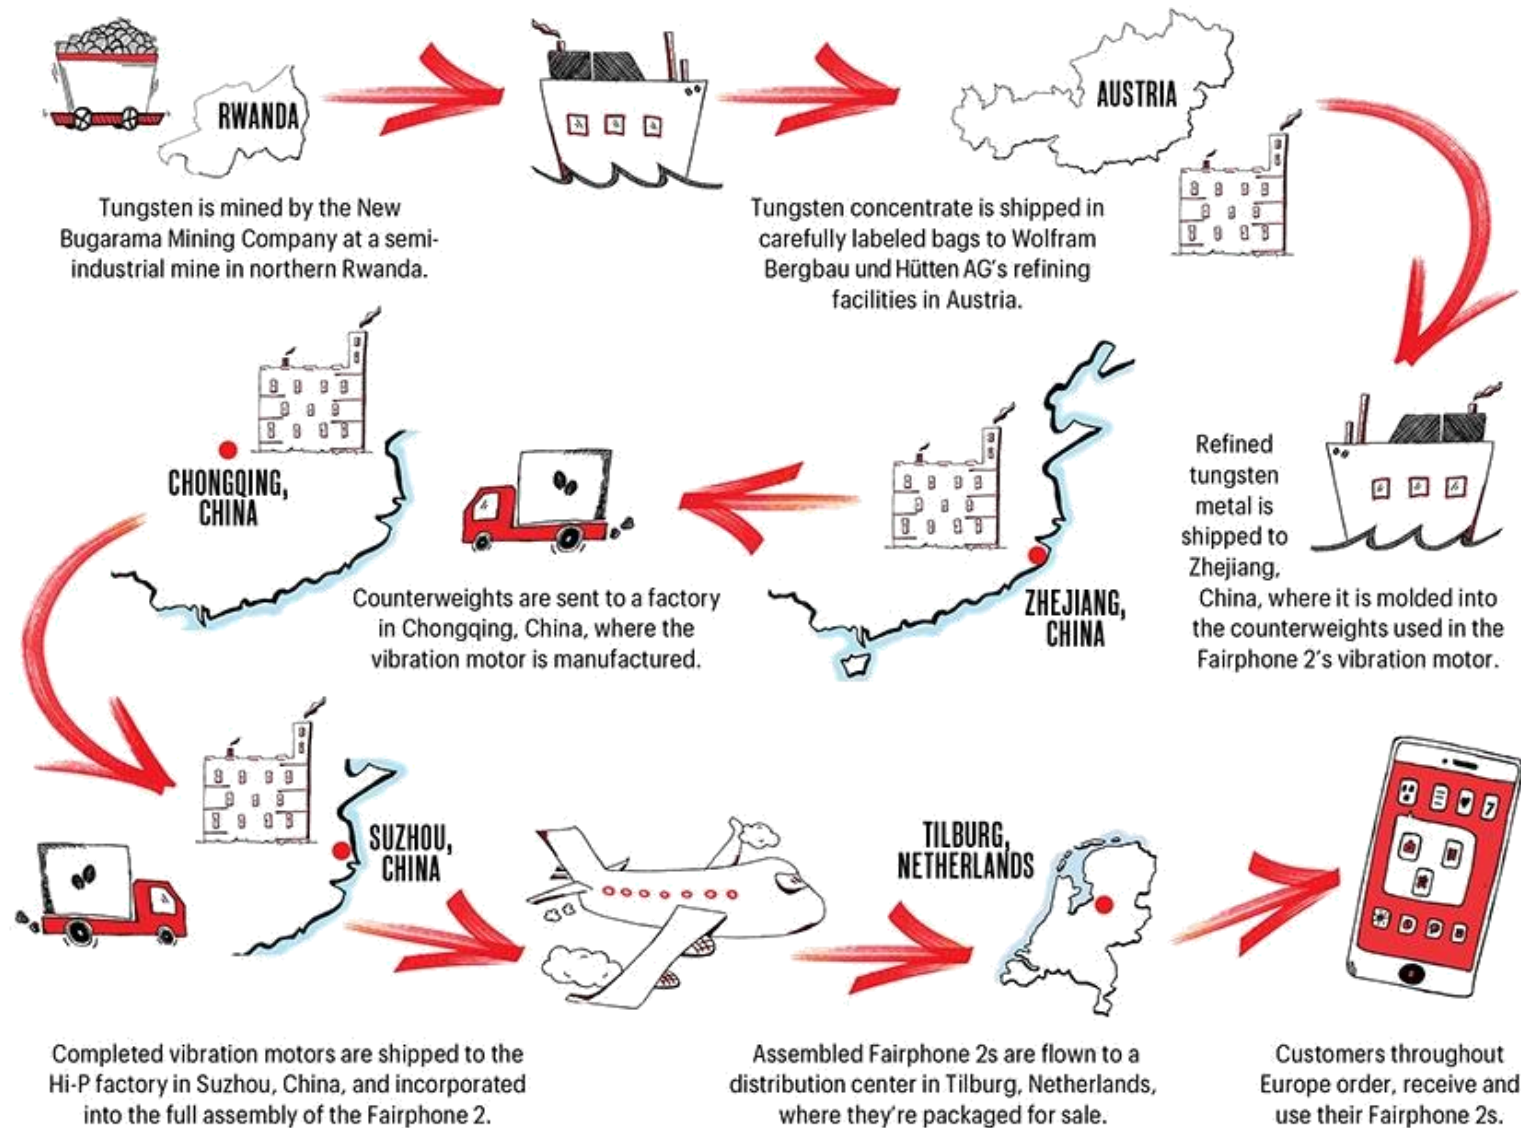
RWANDA

Tungsten is mined by the New Bugarama Mining Company at a semi-industrial mine in northern Rwanda.

AUSTRIA

Tungsten concentrate is shipped in carefully labeled bags to Wolfram Bergbau und Hütten AG's refining facilities in Austria.

Refined tungsten metal is shipped to Zhejiang, China, where it is molded into the counterweights used in the Fairphone 2's vibration motor.

ZHEJIANG, CHINA

CHONGQING, CHINA

Counterweights are sent to a factory in Chongqing, China, where the vibration motor is manufactured.

SUZHOU, CHINA

TILBURG, NETHERLANDS

Completed vibration motors are shipped to the Hi-P factory in Suzhou, China, and incorporated into the full assembly of the Fairphone 2.

Assembled Fairphone 2s are flown to a distribution center in Tilburg, Netherlands, where they're packaged for sale.

Customers throughout Europe order, receive and use their Fairphone 2s.